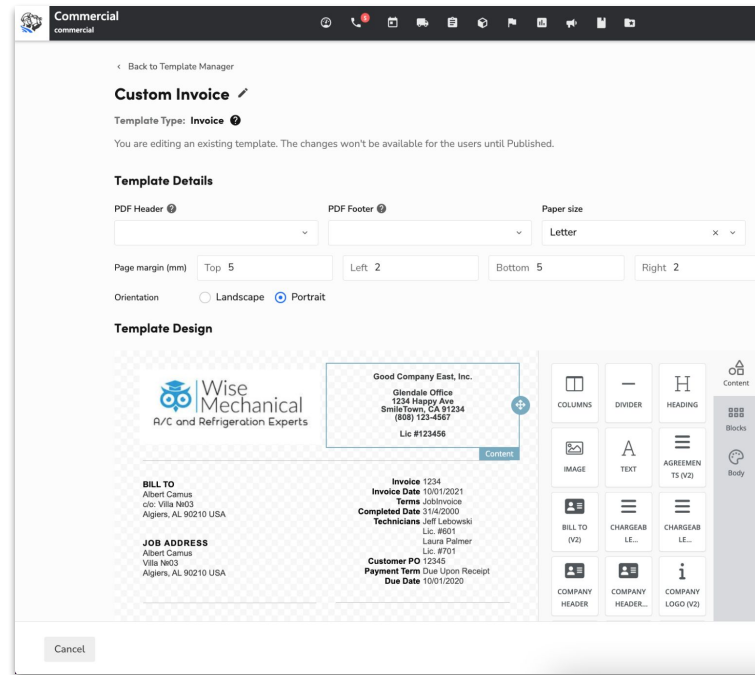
Commercial
commercial

1

‹ Back to Template Manager

Custom Invoice

Template Type: Invoice

You are editing an existing template. The changes won't be available for the users until Published.

Template Details

PDF Header

PDF Footer

Paper size

Letter

Page margin (mm) Top 5 Left 2 Bottom 5 Right 2

Orientation Landscape Portrait

Template Design

Wise Mechanical
A/C and Refrigeration Experts

Good Company East, Inc.
Glendale Office
1234 Happy Ave
SmileTown, CA 91234
(808) 123-4567
Lic #123456

Content

BILL TO
Albert Camus
c/o: Villa №03
Algiers, AL 90210 USA

JOB ADDRESS
Albert Camus
Villa №03
Algiers, AL 90210 USA

Invoice 1234
Invoice Date 10/01/2021
Terms JobInvoice
Completed Date 31/4/2000
Technicians Jeff Lebowski
Lic. #601
Laura Palmer
Lic. #701
Customer PO 12345
Payment Term Due Upon Receipt
Due Date 10/01/2020

COLUMNS
DIVIDER
HEADING
IMAGE
TEXT
AGREEMENTS (V2)
BILL TO (V2)
CHARGEABLE...
CHARGEABLE...
COMPANY HEADER
COMPANY HEADER...
COMPANY LOGO (V2)

Content
Blocks
Body

Cancel